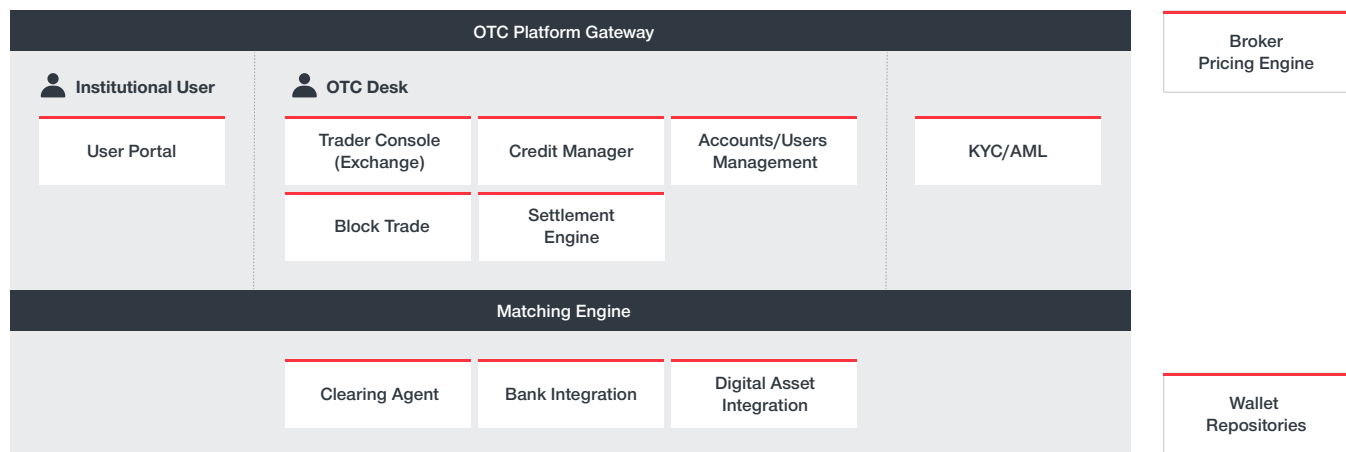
OTC Platform Gateway

Broker Pricing Engine

Institutional User

User Portal

OTC Desk

Trader Console (Exchange)

Credit Manager

Accounts/Users Management

Block Trade

Settlement Engine

KYC/AML

Matching Engine

Clearing Agent

Bank Integration

Digital Asset Integration

Wallet Repositories